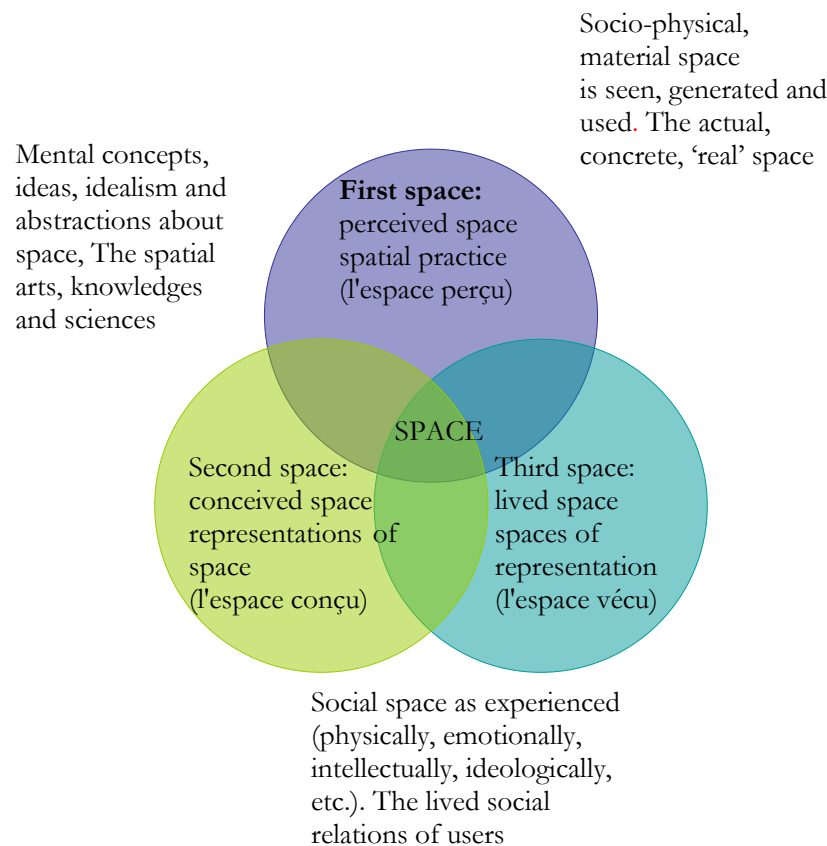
Socio-physical, material space is seen, generated and used. The actual, concrete, 'real' space

Mental concepts, ideas, idealism and abstractions about space, The spatial arts, knowledges and sciences

**First space:** perceived space spatial practice (l'espace perçu)

SPACE

Second space: conceived space representations of space (l'espace conçu)

Third space: lived space spaces of representation (l'espace vécu)

Social space as experienced (physically, emotionally, intellectually, ideologically, etc.). The lived social relations of users